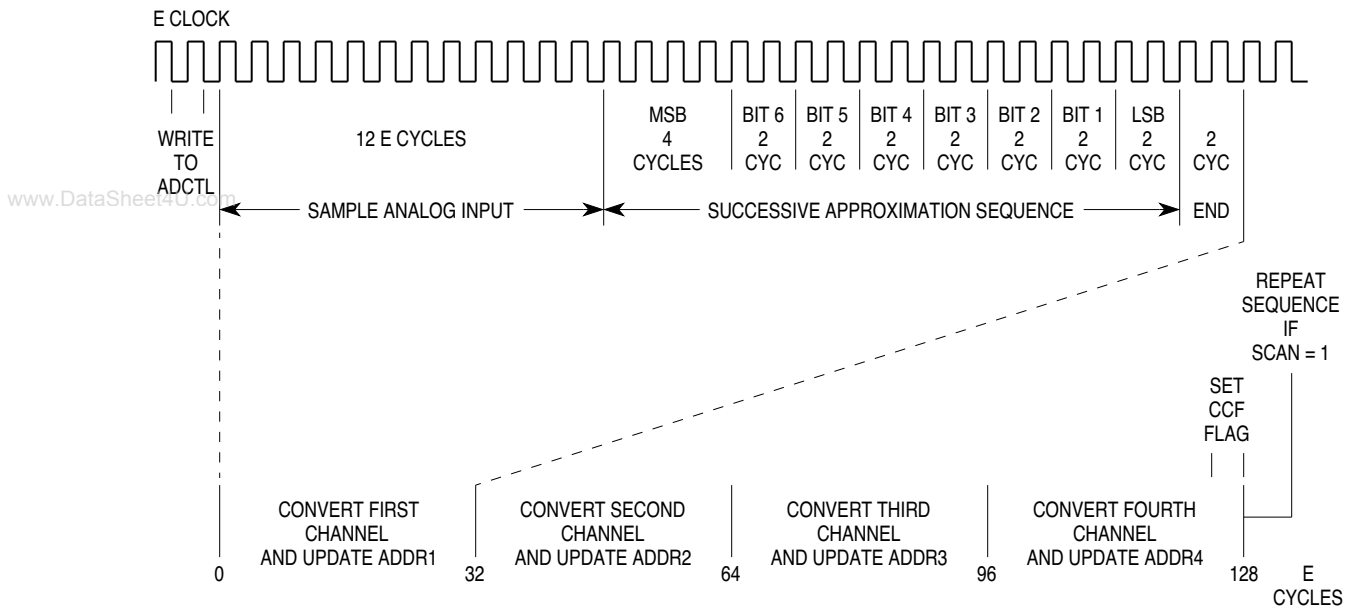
E CLOCK

WRITE TO ADCTL

12 E CYCLES

MSB 4 CYCLES

BIT 6 2 CYC

BIT 5 2 CYC

BIT 4 2 CYC

BIT 3 2 CYC

BIT 2 2 CYC

BIT 1 2 CYC

LSB 2 CYC

2 CYC

www.DataSheet4U.com

SAMPLE ANALOG INPUT

SUCCESSIVE APPROXIMATION SEQUENCE

END

REPEAT SEQUENCE IF SCAN = 1

SET CCF FLAG

CONVERT FIRST CHANNEL AND UPDATE ADDR1

CONVERT SECOND CHANNEL AND UPDATE ADDR2

CONVERT THIRD CHANNEL AND UPDATE ADDR3

CONVERT FOURTH CHANNEL AND UPDATE ADDR4

0

32

64

96

128

E CYCLES